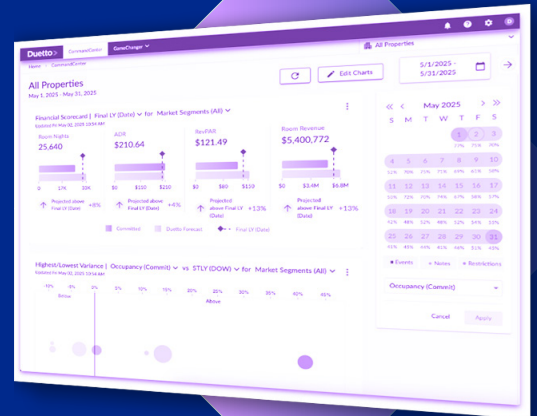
Duetto> CommandCenter GameChanger

Home CommandCenter

All Properties

All Properties
May 1, 2025 - May 31, 2025

Edit Charts

5/1/2025 - 5/31/2025

Financial Scorecard | Final LY (Date) for Market Segments (All)
Updated on May 02, 2025 10:44 AM

Room Nights
25,640
0 17K 33K
Projected above Final LY (Date) +8%

ADR
$210.64
$0 $110 $210
Projected above Final LY (Date) +4%

RevPAR
$121.49
$0 $60 $110
Projected above Final LY (Date) +13%

Room Revenue
$5,400,772
$0 $3.4M $6.8M
Projected above Final LY (Date) +13%

Committed Duetto Forecast Final LY (Date)

May 2025
S M T W T F S
1 2 3
75% 72%
4 5 6 7 8 9 10
11 12 13 14 15 16 17
18 19 20 21 22 23 24
25 26 27 28 29 30 31

Events Notes Restrictions

Occupancy (Commit)

Cancel Apply

Highest/Lowest Variance | Occupancy (Commit) vs STLY (DOW) for Market Segments (All)
Updated on May 02, 2025 10:44 AM

-10% -5% 0% 5% 10% 15% 20% 25% 30% 35% 40% 45%
Below Above